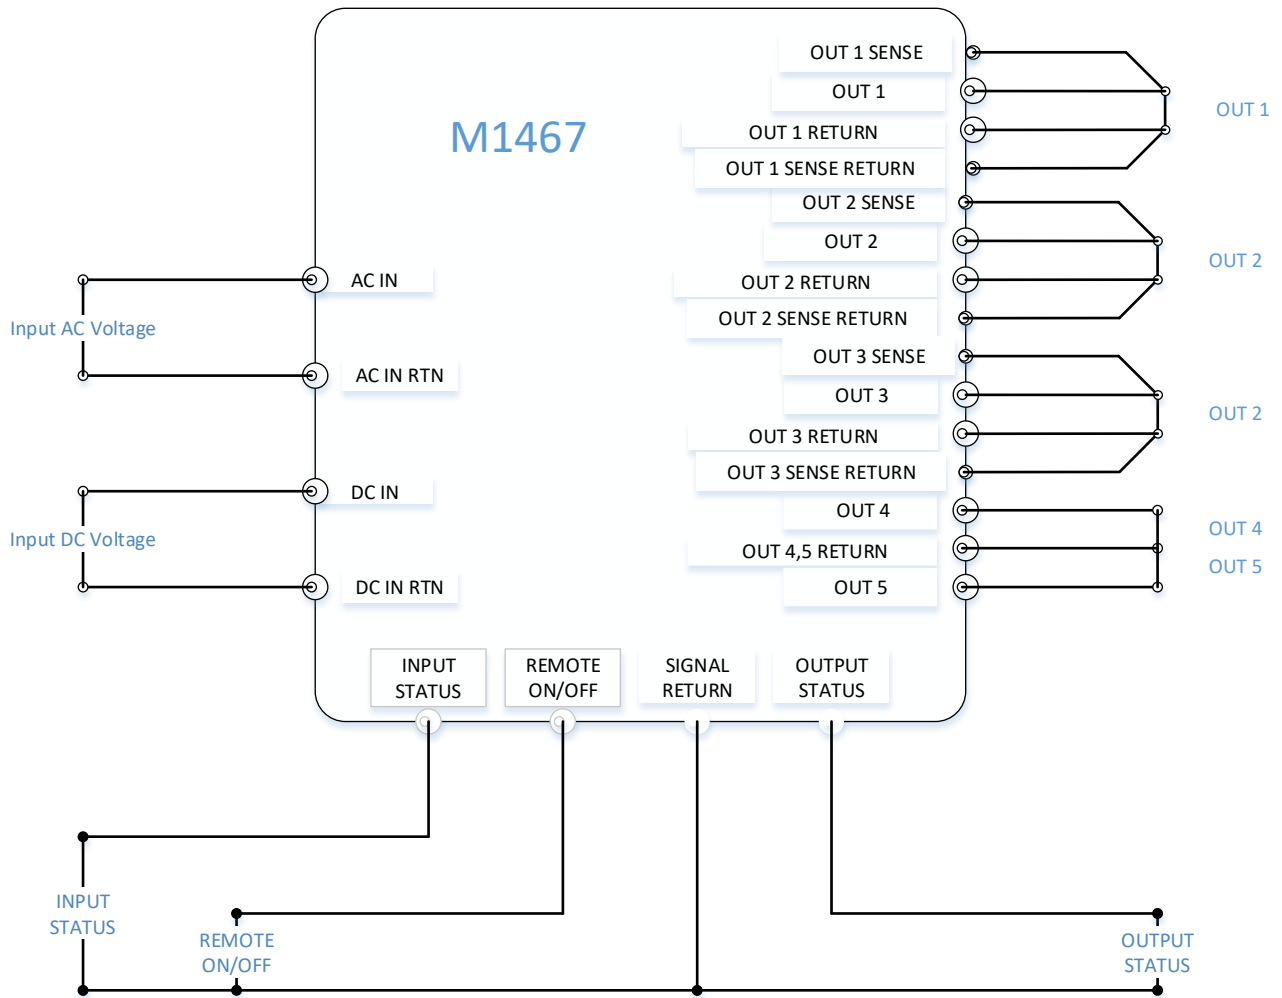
M1467

OUT 1 SENSE
OUT 1
OUT 1 RETURN
OUT 1 SENSE RETURN
OUT 2 SENSE
OUT 2
OUT 2 RETURN
OUT 2 SENSE RETURN
OUT 3 SENSE
OUT 3
OUT 3 RETURN
OUT 3 SENSE RETURN
OUT 4
OUT 4,5 RETURN
OUT 5

OUT 1
OUT 2
OUT 2
OUT 4
OUT 5

AC IN
AC IN RTN
DC IN
DC IN RTN

Input AC Voltage
Input DC Voltage

INPUT STATUS
REMOTE ON/OFF
SIGNAL RETURN
OUTPUT STATUS

INPUT STATUS
REMOTE ON/OFF
OUTPUT STATUS